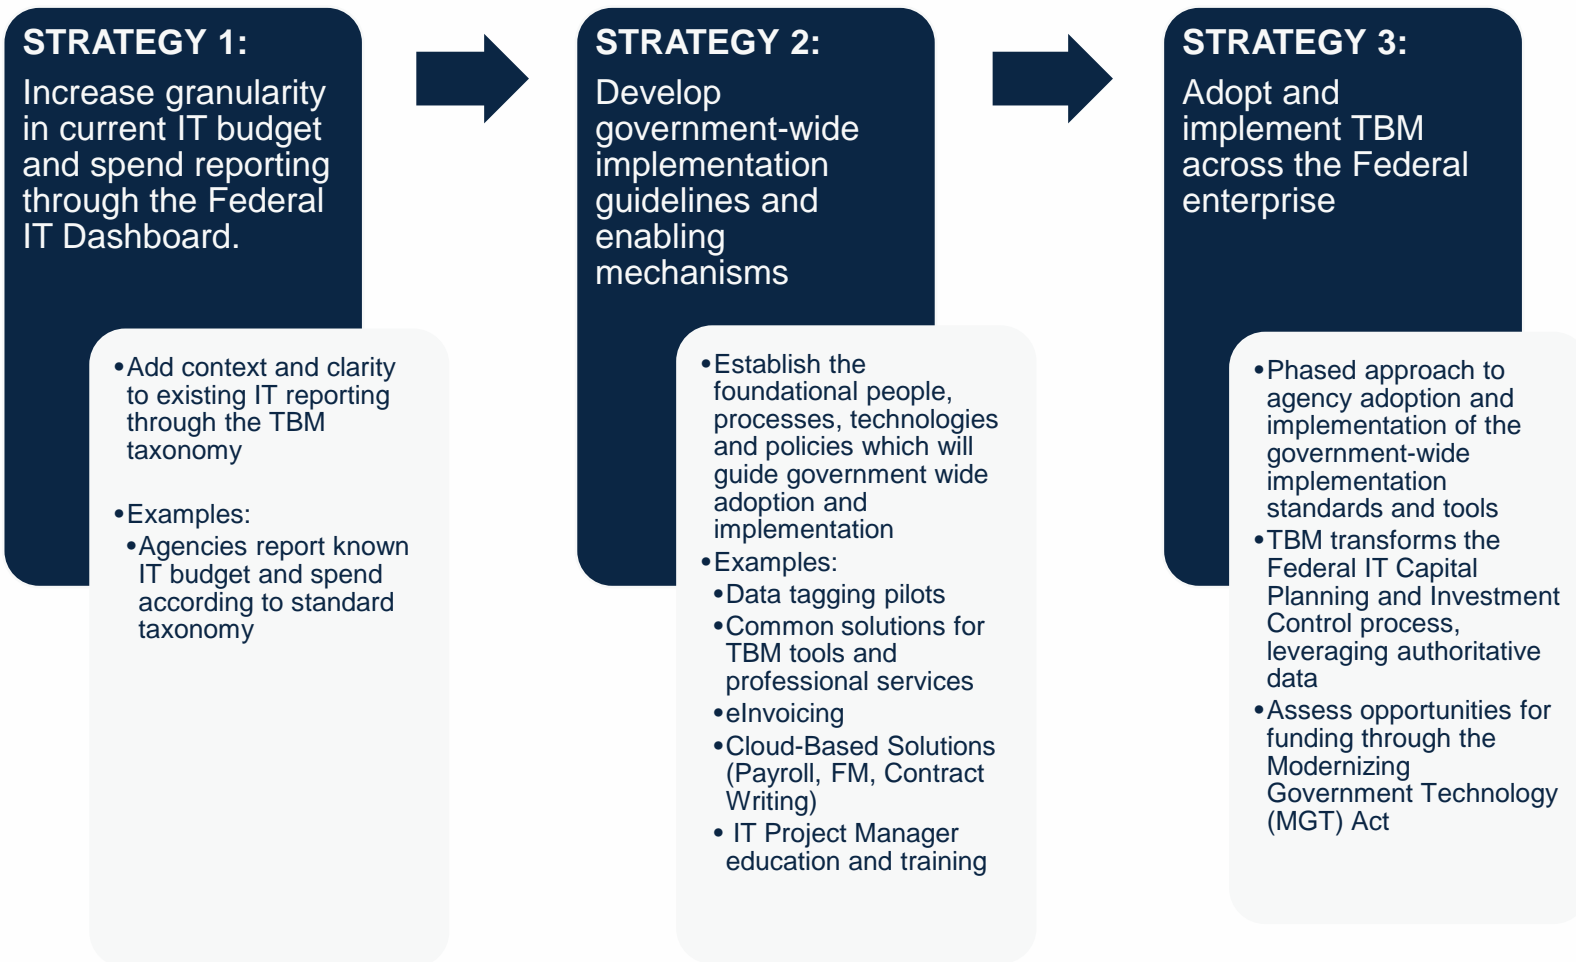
STRATEGY 1:
Increase granularity in current IT budget and spend reporting through the Federal IT Dashboard.

•Add context and clarity to existing IT reporting through the TBM taxonomy

•Examples:
•Agencies report known IT budget and spend according to standard taxonomy

STRATEGY 2:
Develop government-wide implementation guidelines and enabling mechanisms

•Establish the foundational people, processes, technologies and policies which will guide government wide adoption and implementation
•Examples:
•Data tagging pilots
•Common solutions for TBM tools and professional services
•eInvoicing
•Cloud-Based Solutions (Payroll, FM, Contract Writing)
• IT Project Manager education and training

STRATEGY 3:
Adopt and implement TBM across the Federal enterprise

•Phased approach to agency adoption and implementation of the government-wide implementation standards and tools
•TBM transforms the Federal IT Capital Planning and Investment Control process, leveraging authoritative data
•Assess opportunities for funding through the Modernizing Government Technology (MGT) Act